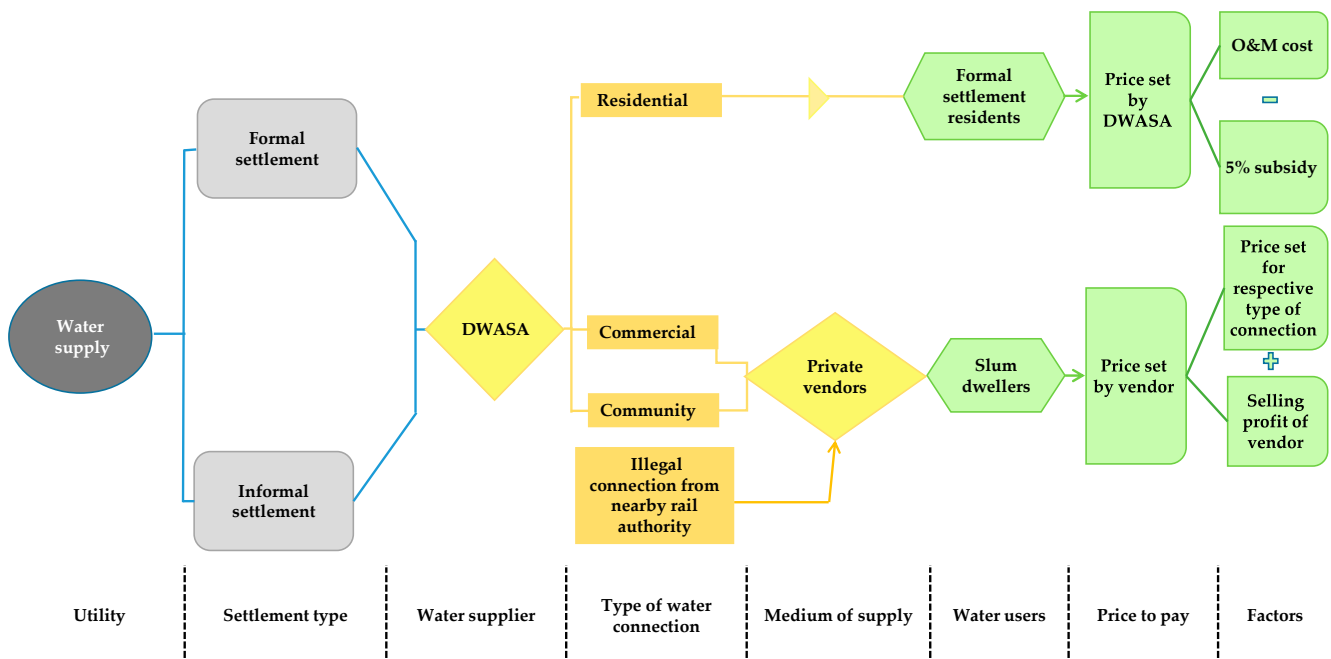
Water supply

Formal settlement

Informal settlement

DWASA

Residential

Commercial

Community

Illegal connection from nearby rail authority

Private vendors

Formal settlement residents

Slum dwellers

Price set by DWASA

Price set by vendor

O&M cost

−

5% subsidy

Price set for respective type of connection

+

Selling profit of vendor

Utility

Settlement type

Water supplier

Type of water connection

Medium of supply

Water users

Price to pay

Factors